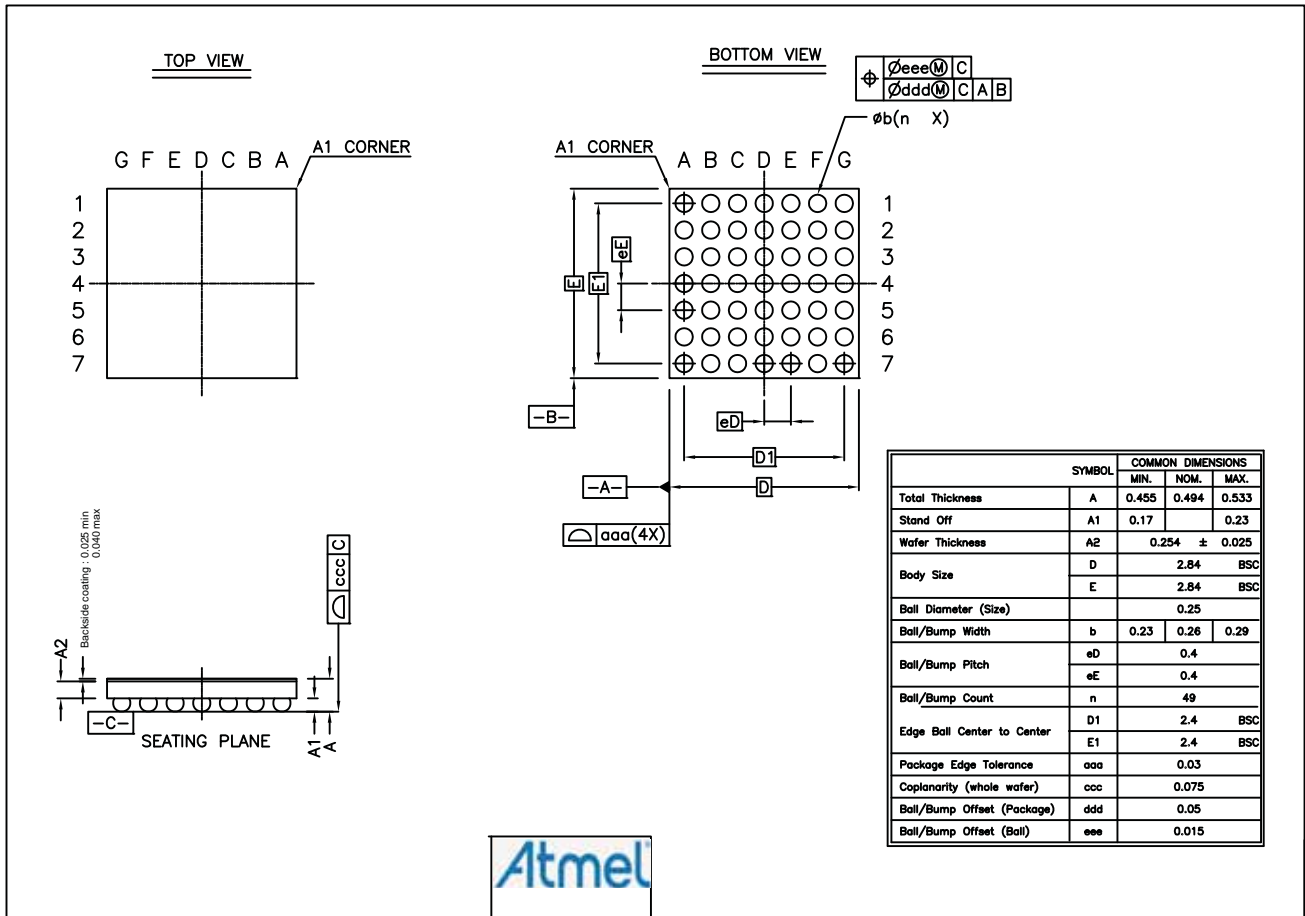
TOP VIEW

G F E D C B A

A1 CORNER

1
2
3
4
5
6
7

BOTTOM VIEW

$\oplus$ Øeee(M) C
Øddd(M) C A B

øb(n X)

A1 CORNER

A B C D E F G

1
2
3
4
5
6
7

E
E1
eE

-B-

eD

D1

-A-

D

aaa(4X)

Backside coating : 0.025 min
0.040 max

ccc C

A2

-C-

SEATING PLANE

A1
A

| | SYMBOL | COMMON DIMENSIONS MIN. | NOM. | MAX. |
|---|---|---|---|---|
| Total Thickness | A | 0.455 | 0.494 | 0.533 |
| Stand Off | A1 | 0.17 | | 0.23 |
| Wafer Thickness | A2 | 0.254 ± 0.025 | | |
| Body Size | D | | 2.84 | BSC |
| | E | | 2.84 | BSC |
| Ball Diameter (Size) | | | 0.25 | |
| Ball/Bump Width | b | 0.23 | 0.26 | 0.29 |
| Ball/Bump Pitch | eD | | 0.4 | |
| | eE | | 0.4 | |
| Ball/Bump Count | n | | 49 | |
| Edge Ball Center to Center | D1 | | 2.4 | BSC |
| | E1 | | 2.4 | BSC |
| Package Edge Tolerance | aaa | | 0.03 | |
| Coplanarity (whole wafer) | ccc | | 0.075 | |
| Ball/Bump Offset (Package) | ddd | | 0.05 | |
| Ball/Bump Offset (Ball) | eee | | 0.015 | |

Atmel